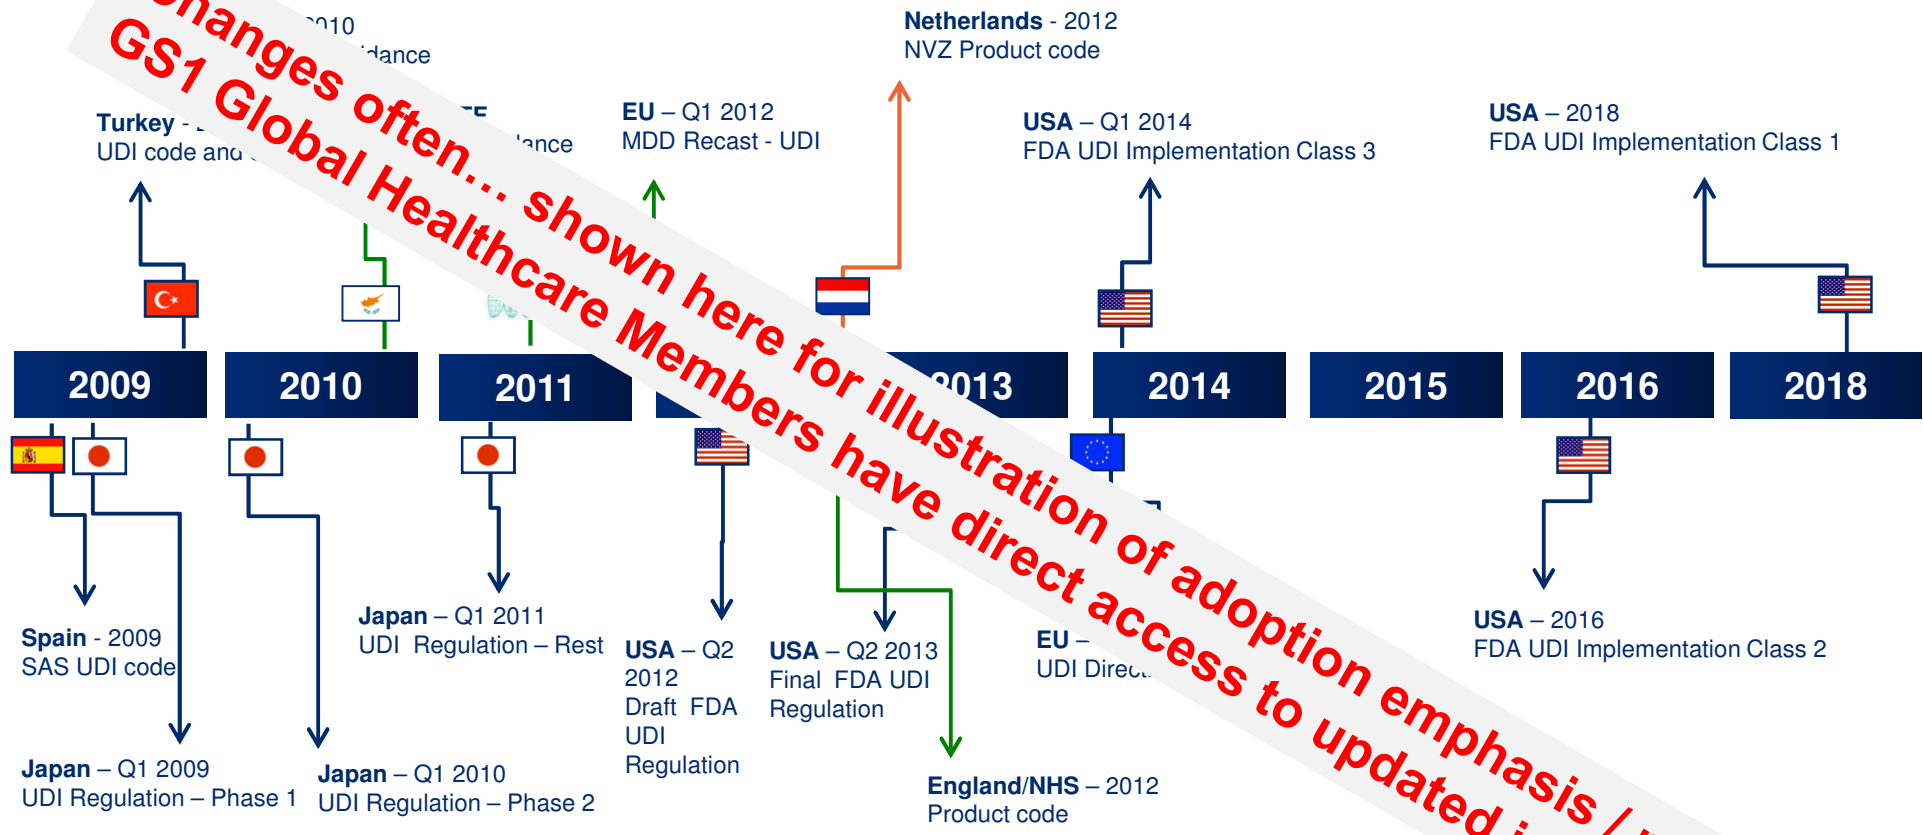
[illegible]hanges often… shown here for illustration of adoption emphasis / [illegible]
GS1 Global Healthcare Members have direct access to updated i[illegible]

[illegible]010
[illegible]dance

Turkey - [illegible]
UDI code and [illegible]

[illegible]E
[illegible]ance

EU – Q1 2012
MDD Recast - UDI

Netherlands - 2012
NVZ Product code

USA – Q1 2014
FDA UDI Implementation Class 3

USA – 2018
FDA UDI Implementation Class 1

2009
2010
2011
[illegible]
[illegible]013
2014
2015
2016
2018

Spain - 2009
SAS UDI code

Japan – Q1 2009
UDI Regulation – Phase 1

Japan – Q1 2010
UDI Regulation – Phase 2

Japan – Q1 2011
UDI Regulation – Rest

USA – Q2 2012
Draft FDA UDI Regulation

USA – Q2 2013
Final FDA UDI Regulation

England/NHS – 2012
Product code

EU – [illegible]
UDI Direc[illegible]

USA – 2016
FDA UDI Implementation Class 2